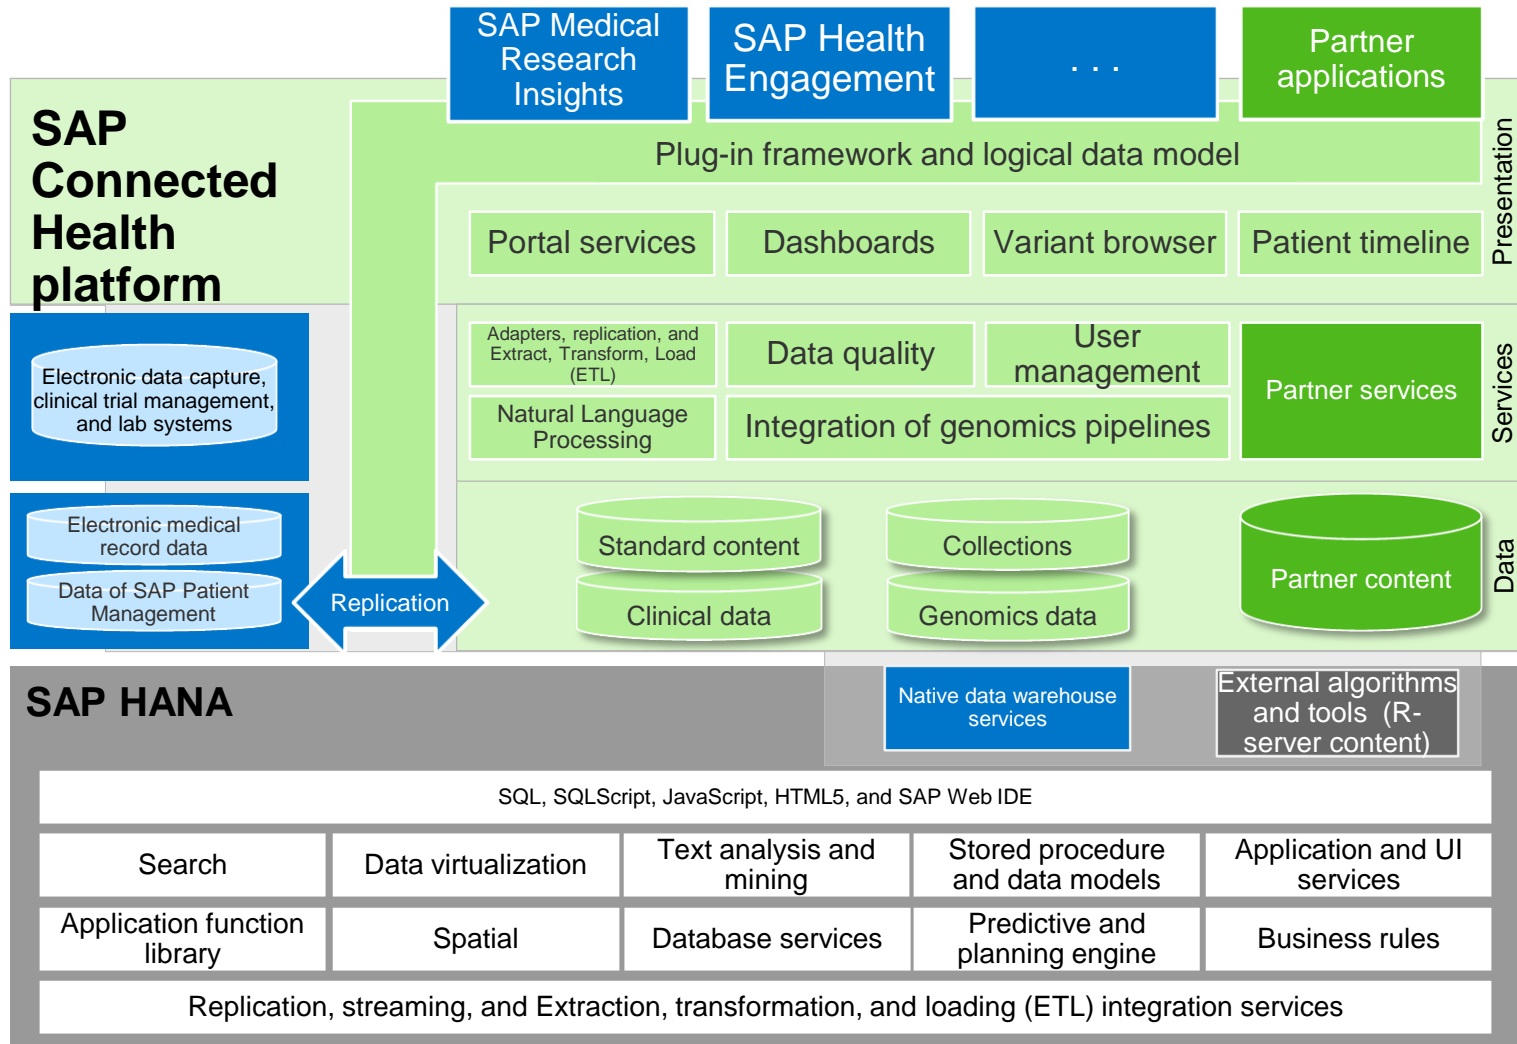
SAP Medical Research Insights

SAP Health Engagement

. . .

Partner applications

SAP Connected Health platform

Plug-in framework and logical data model

Portal services

Dashboards

Variant browser

Patient timeline

Presentation

Electronic data capture, clinical trial management, and lab systems

Adapters, replication, and Extract, Transform, Load (ETL)

Data quality

User management

Partner services

Natural Language Processing

Integration of genomics pipelines

Services

Electronic medical record data

Data of SAP Patient Management

Replication

Standard content

Clinical data

Collections

Genomics data

Partner content

Data

SAP HANA

Native data warehouse services

External algorithms and tools (R-server content)

SQL, SQLScript, JavaScript, HTML5, and SAP Web IDE

| Search | Data virtualization | Text analysis and mining | Stored procedure and data models | Application and UI services |
|---|---|---|---|---|
| Application function library | Spatial | Database services | Predictive and planning engine | Business rules |

Replication, streaming, and Extraction, transformation, and loading (ETL) integration services